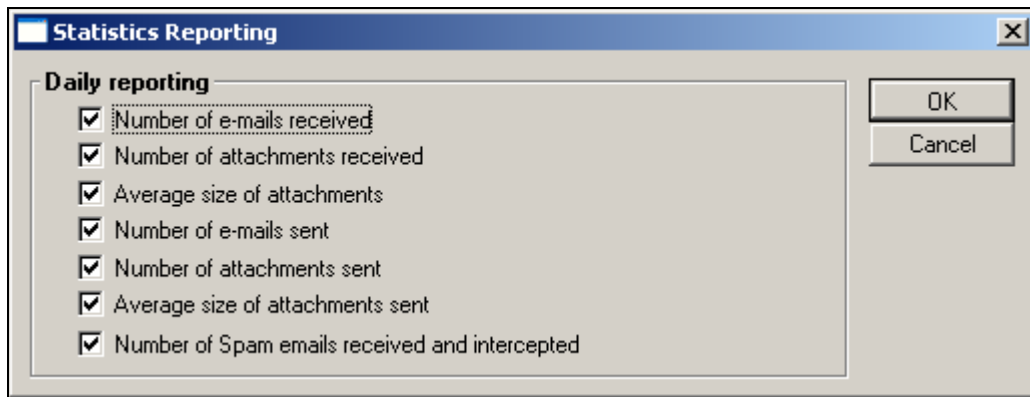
Statistics Reporting

Daily reporting

Number of e-mails received

Number of attachments received

Average size of attachments

Number of e-mails sent

Number of attachments sent

Average size of attachments sent

Number of Spam emails received and intercepted

OK

Cancel